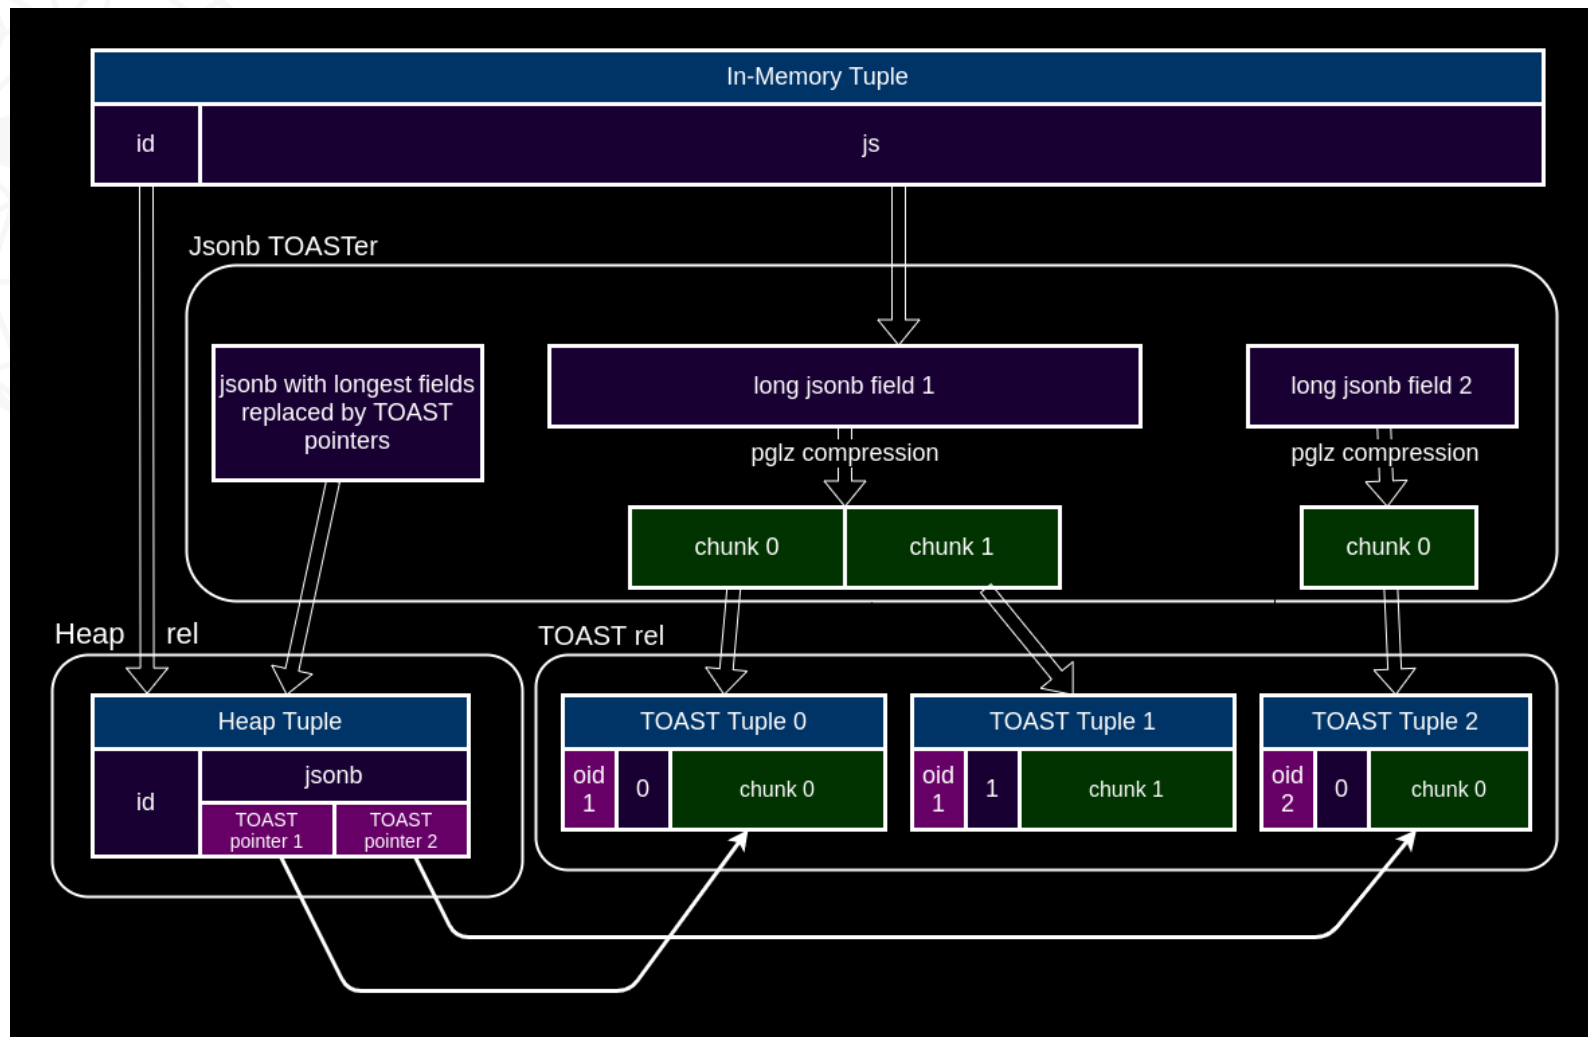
In-Memory Tuple

id

js

Jsonb TOASTer

jsonb with longest fields replaced by TOAST pointers

long jsonb field 1

pglz compression

chunk 0

chunk 1

long jsonb field 2

pglz compression

chunk 0

Heap rel

TOAST rel

Heap Tuple

id

jsonb

TOAST pointer 1

TOAST pointer 2

TOAST Tuple 0

oid 1

0

chunk 0

TOAST Tuple 1

oid 1

1

chunk 1

TOAST Tuple 2

oid 2

0

chunk 0